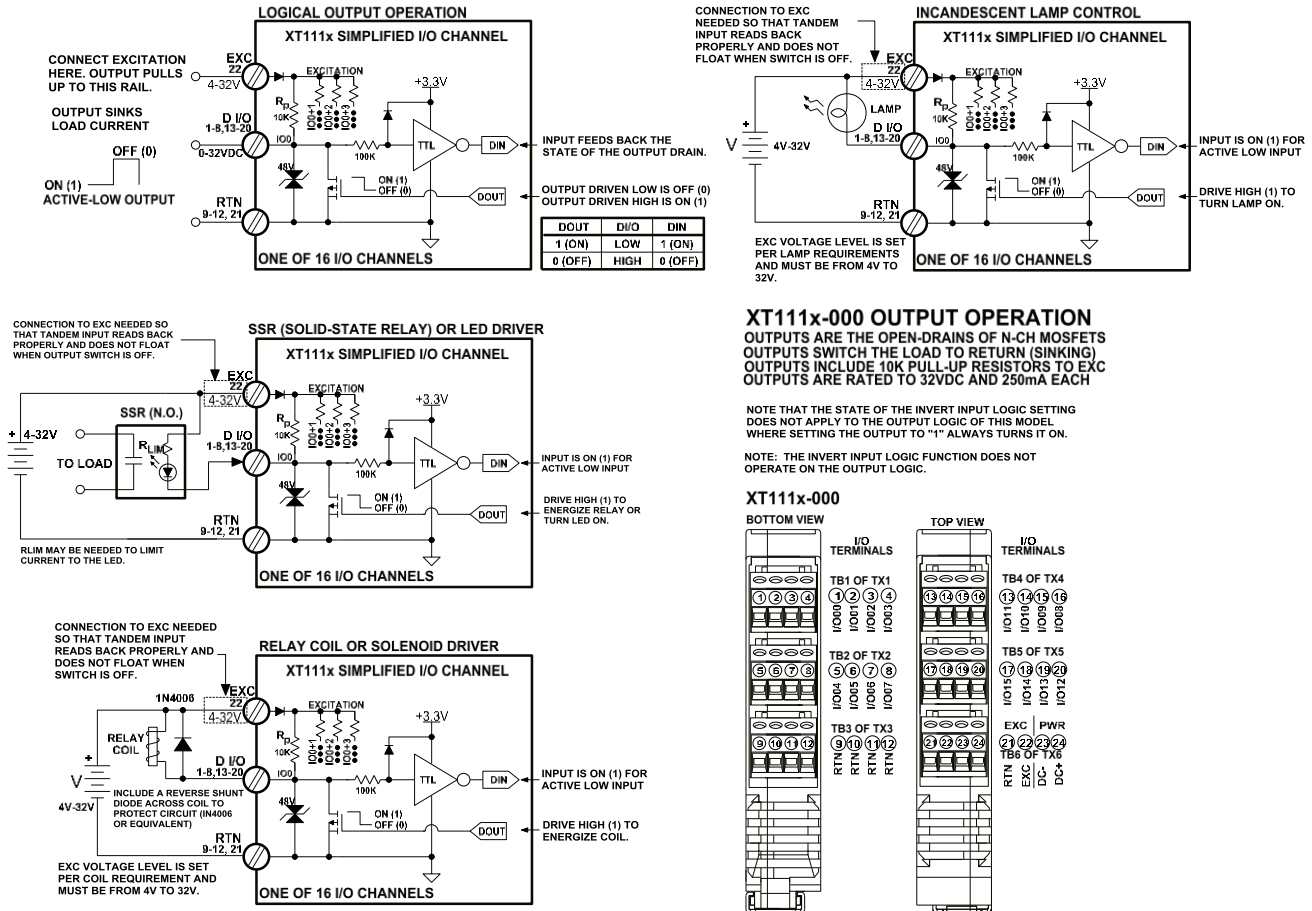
LOGICAL OUTPUT OPERATION

XT111x SIMPLIFIED I/O CHANNEL

CONNECT EXCITATION HERE. OUTPUT PULLS UP TO THIS RAIL.

OUTPUT SINKS LOAD CURRENT

OFF (0)

ON (1)
ACTIVE-LOW OUTPUT

EXC 22 4-32V
EXCITATION
+3.3V
$R_p$ 10K
IO0+1 IO0+2 IO0+3
D I/O 1-8,13-20
IO0
0-32VDC
100K
TTL
DIN
48V
ON (1)
OFF (0)
DOUT
RTN 9-12, 21

INPUT FEEDS BACK THE STATE OF THE OUTPUT DRAIN.

OUTPUT DRIVEN LOW IS OFF (0)
OUTPUT DRIVEN HIGH IS ON (1)

| DOUT | DI/O | DIN |
|---|---|---|
| 1 (ON) | LOW | 1 (ON) |
| 0 (OFF) | HIGH | 0 (OFF) |

ONE OF 16 I/O CHANNELS

CONNECTION TO EXC NEEDED SO THAT TANDEM INPUT READS BACK PROPERLY AND DOES NOT FLOAT WHEN SWITCH IS OFF.

INCANDESCENT LAMP CONTROL

XT111x SIMPLIFIED I/O CHANNEL

EXC 22 4-32V
EXCITATION
+3.3V
LAMP
$R_p$ 10K
IO0+1 IO0+2 IO0+3
V 4V-32V
D I/O 1-8,13-20
IO0
100K
TTL
DIN
48V
ON (1)
OFF (0)
DOUT
RTN 9-12, 21

INPUT IS ON (1) FOR ACTIVE LOW INPUT

DRIVE HIGH (1) TO TURN LAMP ON.

EXC VOLTAGE LEVEL IS SET PER LAMP REQUIREMENTS AND MUST BE FROM 4V TO 32V.

ONE OF 16 I/O CHANNELS

CONNECTION TO EXC NEEDED SO THAT TANDEM INPUT READS BACK PROPERLY AND DOES NOT FLOAT WHEN OUTPUT SWITCH IS OFF.

SSR (SOLID-STATE RELAY) OR LED DRIVER

XT111x SIMPLIFIED I/O CHANNEL

EXC 22 4-32V
EXCITATION
+3.3V
+ 4-32V
SSR (N.O.)
$R_{LIM}$
TO LOAD
$R_p$ 10K
IO0+1 IO0+2 IO0+3
D I/O 1-8,13-20
IO0
100K
TTL
DIN
48V
ON (1)
OFF (0)
DOUT
RTN 9-12, 21

INPUT IS ON (1) FOR ACTIVE LOW INPUT

DRIVE HIGH (1) TO ENERGIZE RELAY OR TURN LED ON.

RLIM MAY BE NEEDED TO LIMIT CURRENT TO THE LED.

ONE OF 16 I/O CHANNELS

CONNECTION TO EXC NEEDED SO THAT TANDEM INPUT READS BACK PROPERLY AND DOES NOT FLOAT WHEN SWITCH IS OFF.

RELAY COIL OR SOLENOID DRIVER

XT111x SIMPLIFIED I/O CHANNEL

1N4006
EXC 22 4-32V
EXCITATION
+3.3V
RELAY COIL
V 4V-32V
$R_p$ 10K
IO0+1 IO0+2 IO0+3
D I/O 1-8,13-20
IO0
100K
TTL
DIN
48V
ON (1)
OFF (0)
DOUT
RTN 9-12, 21

INCLUDE A REVERSE SHUNT DIODE ACROSS COIL TO PROTECT CIRCUIT (IN4006 OR EQUIVALENT)

INPUT IS ON (1) FOR ACTIVE LOW INPUT

DRIVE HIGH (1) TO ENERGIZE COIL.

EXC VOLTAGE LEVEL IS SET PER COIL REQUIREMENT AND MUST BE FROM 4V TO 32V.

ONE OF 16 I/O CHANNELS

XT111x-000 OUTPUT OPERATION
OUTPUTS ARE THE OPEN-DRAINS OF N-CH MOSFETS
OUTPUTS SWITCH THE LOAD TO RETURN (SINKING)
OUTPUTS INCLUDE 10K PULL-UP RESISTORS TO EXC
OUTPUTS ARE RATED TO 32VDC AND 250mA EACH

NOTE THAT THE STATE OF THE INVERT INPUT LOGIC SETTING DOES NOT APPLY TO THE OUTPUT LOGIC OF THIS MODEL WHERE SETTING THE OUTPUT TO "1" ALWAYS TURNS IT ON.

NOTE: THE INVERT INPUT LOGIC FUNCTION DOES NOT OPERATE ON THE OUTPUT LOGIC.

XT111x-000

BOTTOM VIEW

I/O TERMINALS

TB1 OF TX1
1 2 3 4
1 2 3 4
I/O00 I/O01 I/O02 I/O03

TB2 OF TX2
5 6 7 8
5 6 7 8
I/O04 I/O05 I/O06 I/O07

TB3 OF TX3
9 10 11 12
9 10 11 12
RTN RTN RTN RTN

TOP VIEW

I/O TERMINALS

TB4 OF TX4
13 14 15 16
13 14 15 16
I/O11 I/O10 I/O09 I/O08

TB5 OF TX5
17 18 19 20
17 18 19 20
I/O15 I/O14 I/O13 I/O12

EXC PWR
21 22 23 24
21 22 23 24
TB6 OF TX6
RTN EXC DC- DC+